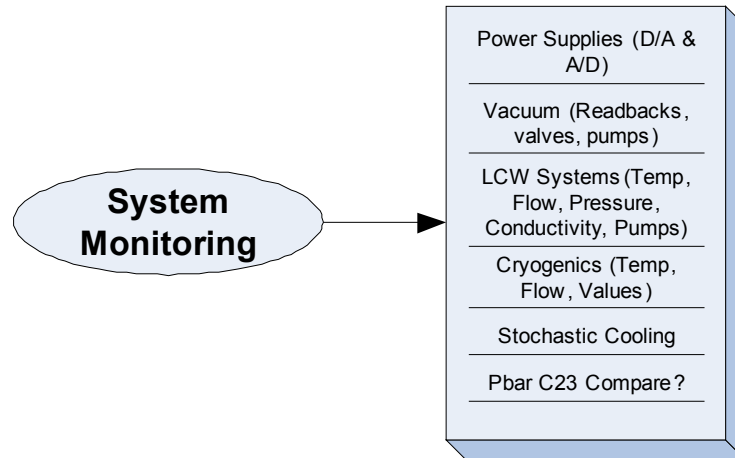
System Monitoring

Power Supplies (D/A & A/D)

Vacuum (Readbacks, valves, pumps)

LCW Systems (Temp, Flow, Pressure, Conductivity, Pumps)

Cryogenics (Temp, Flow, Values)

Stochastic Cooling

Pbar C23 Compare?